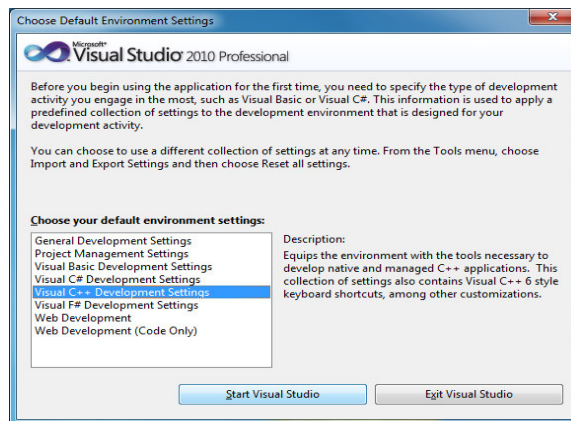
Choose Default Environment Settings

Microsoft® Visual Studio® 2010 Professional

Before you begin using the application for the first time, you need to specify the type of development activity you engage in the most, such as Visual Basic or Visual C#. This information is used to apply a predefined collection of settings to the development environment that is designed for your development activity.

You can choose to use a different collection of settings at any time. From the Tools menu, choose Import and Export Settings and then choose Reset all settings.

Choose your default environment settings:

General Development Settings
Project Management Settings
Visual Basic Development Settings
Visual C# Development Settings
Visual C++ Development Settings
Visual F# Development Settings
Web Development
Web Development (Code Only)

Description:

Equips the environment with the tools necessary to develop native and managed C++ applications. This collection of settings also contains Visual C++ 6 style keyboard shortcuts, among other customizations.

Start Visual Studio

Exit Visual Studio